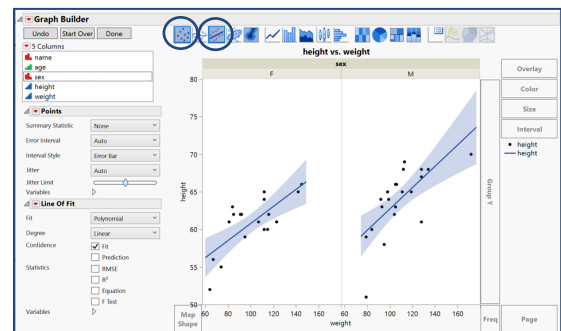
Graph Builder
Undo Start Over Done
5 Columns
name
age
sex
height
weight
Points
Summary Statistic None
Error Interval Auto
Interval Style Error Bar
Jitter Auto
Jitter Limit
Variables
Line Of Fit
Fit Polynomial
Degree Linear
Confidence Fit
Prediction
Statistics RMSE
$R^2$
Equation
F Test
Variables
height vs. weight
sex
F
M
height
80
75
70
65
60
55
50
60 80 100 120 140 160 60 80 100 120 140 160
weight
Group Y
Map Shape
Freq
Page
Overlay
Color
Size
Interval
height
height